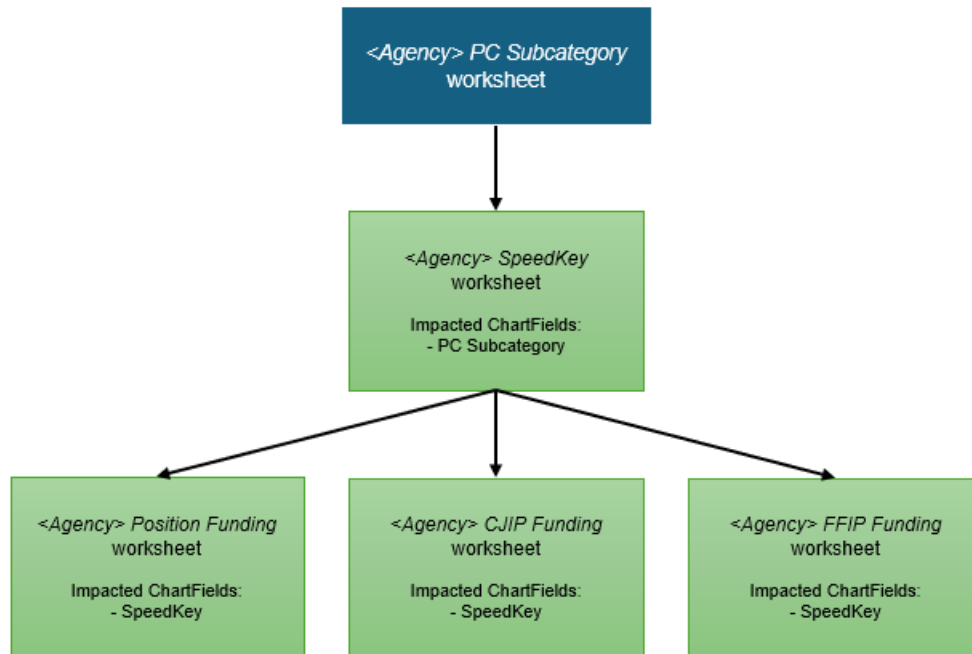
<Agency> PC Subcategory worksheet

<Agency> SpeedKey worksheet

Impacted ChartFields:
- PC Subcategory

<Agency> Position Funding worksheet

Impacted ChartFields:
- SpeedKey

<Agency> CJIP Funding worksheet

Impacted ChartFields:
- SpeedKey

<Agency> FFIP Funding worksheet

Impacted ChartFields:
- SpeedKey